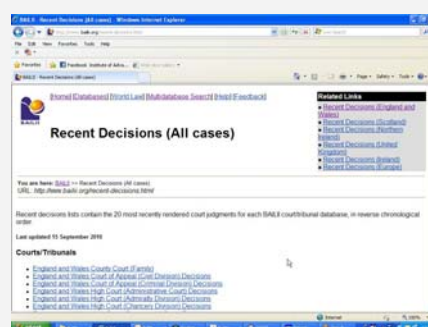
BAILII - Recent Decisions (All cases) - Windows Internet Explorer

http://www.bailii.org/

File Edit View Favorites Tools Help

Favorites

BAILII - Recent Decisions (All cases)

Page ▾ Safety ▾ Tools ▾

[Home] [Databases] [World Law] [Multidatabase Search] [Help] [Feedback]

Recent Decisions (All cases)

Related Links
• Recent Decisions (England and Wales)
• Recent Decisions (Scotland)
• Recent Decisions (Northern Ireland)
• Recent Decisions (United Kingdom)
• Recent Decisions (Ireland)
• Recent Decisions (Europe)

You are here: BAILII >> Recent Decisions (All cases)
URL: http://www.bailii.org/recent-decisions.html

Recent decisions lists contain the 20 most recently rendered court judgments for each BAILII court/tribunal database, in reverse chronological order

Last updated 15 September 2010

Courts/Tribunals

• England and Wales County Court (Family)
• England and Wales Court of Appeal (Civil Division) Decisions
• England and Wales Court of Appeal (Criminal Division) Decisions
• England and Wales High Court (Administrative Court) Decisions
• England and Wales High Court (Admiralty Division) Decisions
• England and Wales High Court (Chancery Division) Decisions

Internet

100%